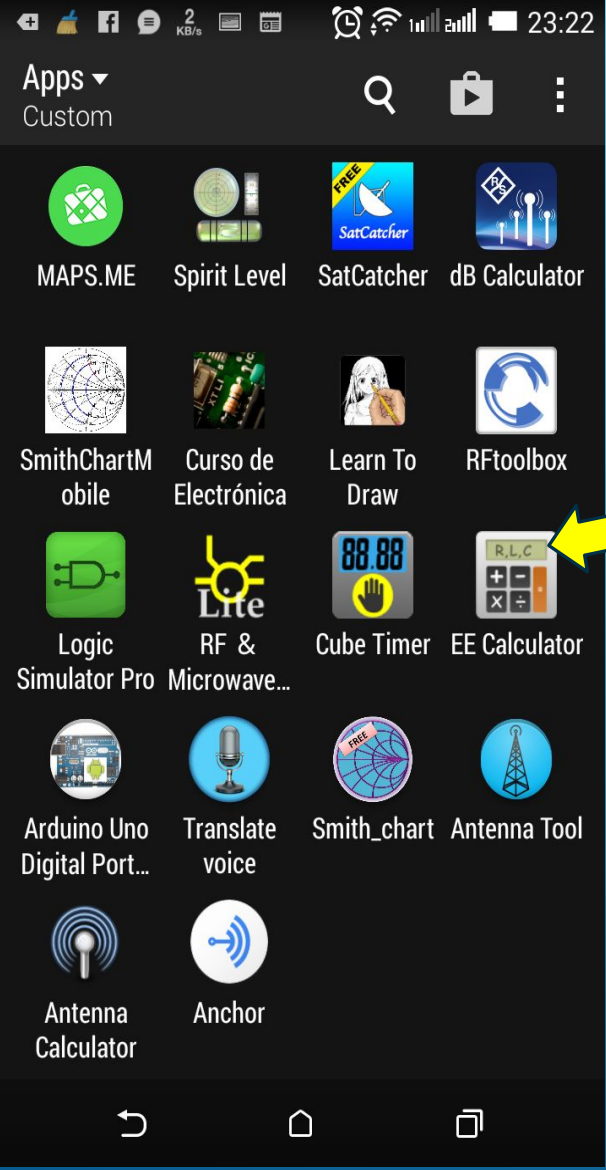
2 KB/s 23:22

Apps
Custom

MAPS.ME
Spirit Level
FREE SatCatcher
SatCatcher
dB Calculator
SmithChartMobile
Curso de Electrónica
Learn To Draw
RFtoolbox
Logic Simulator Pro
Lite
RF & Microwave...
88.88
Cube Timer
R,L,C
EE Calculator
Arduino Uno Digital Port...
Translate voice
FREE
Smith_chart
Antenna Tool
Antenna Calculator
Anchor